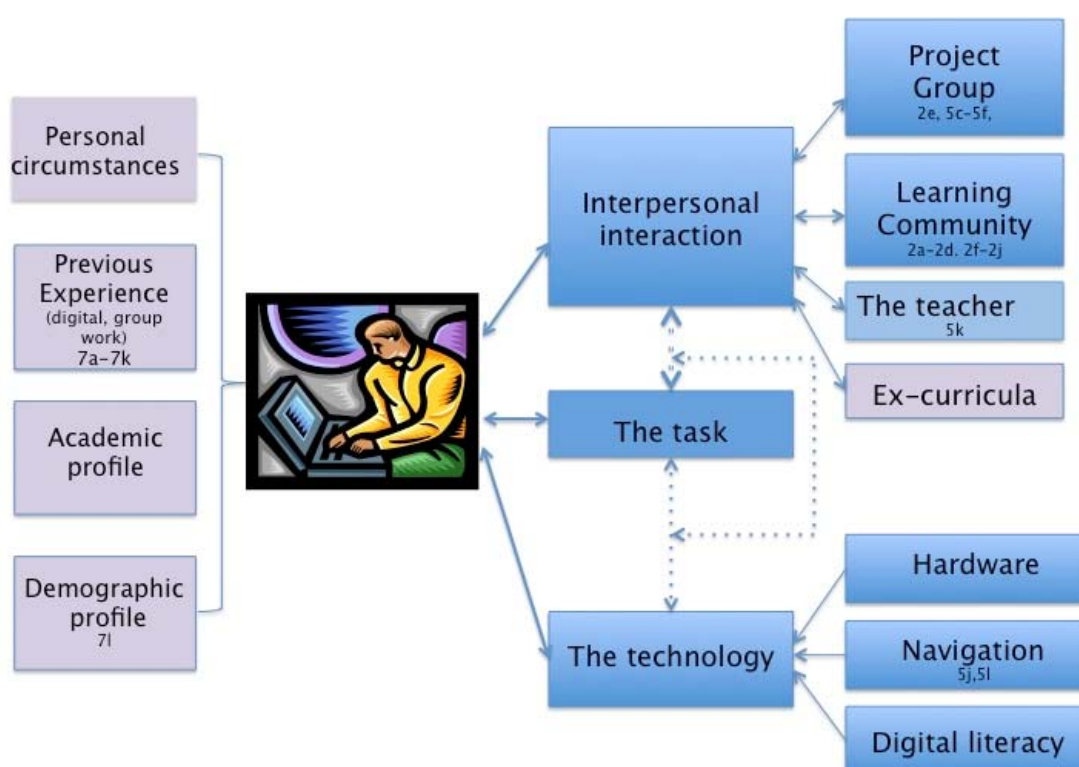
Personal circumstances

Previous Experience
(digital, group work)
7a-7k

Academic profile

Demographic profile
7l

Interpersonal interaction

The task

The technology

Project Group
2e, 5c-5f,

Learning Community
2a-2d. 2f-2j

The teacher
5k

Ex-curricula

Hardware

Navigation
5j,5l

Digital literacy